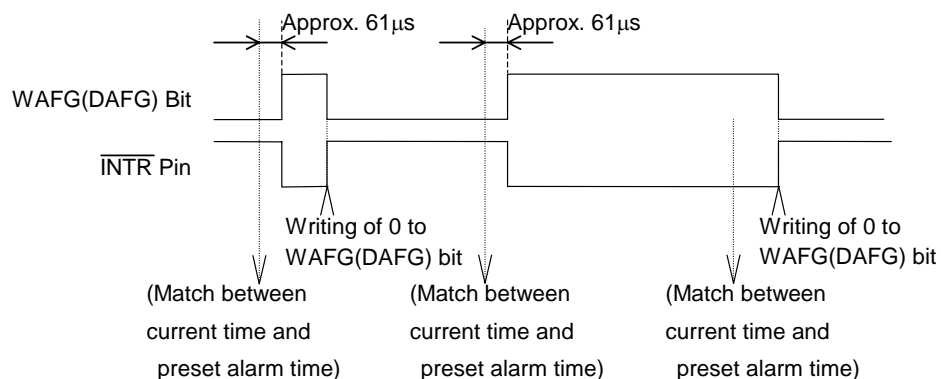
Approx. 61$\mu$s

Approx. 61$\mu$s

WAFG(DAFG) Bit

$\overline{\text{INTR}}$ Pin

Writing of 0 to WAFG(DAFG) bit

Writing of 0 to WAFG(DAFG) bit

(Match between current time and preset alarm time)

(Match between current time and preset alarm time)

(Match between current time and preset alarm time)